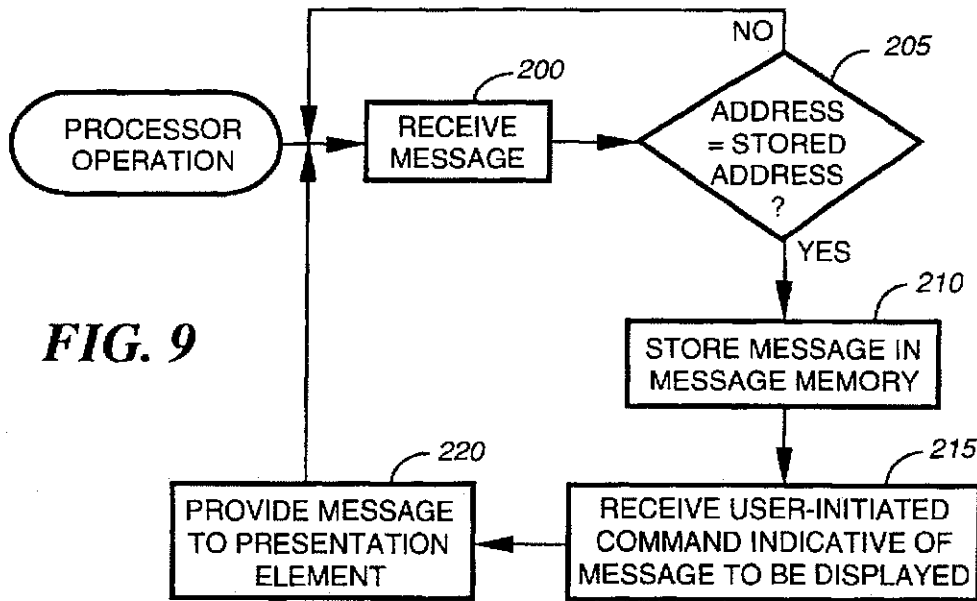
NO

205

200

PROCESSOR OPERATION

RECEIVE MESSAGE

ADDRESS = STORED ADDRESS ?

YES

210

FIG. 9

STORE MESSAGE IN MESSAGE MEMORY

220

215

PROVIDE MESSAGE TO PRESENTATION ELEMENT

RECEIVE USER-INITIATED COMMAND INDICATIVE OF MESSAGE TO BE DISPLAYED